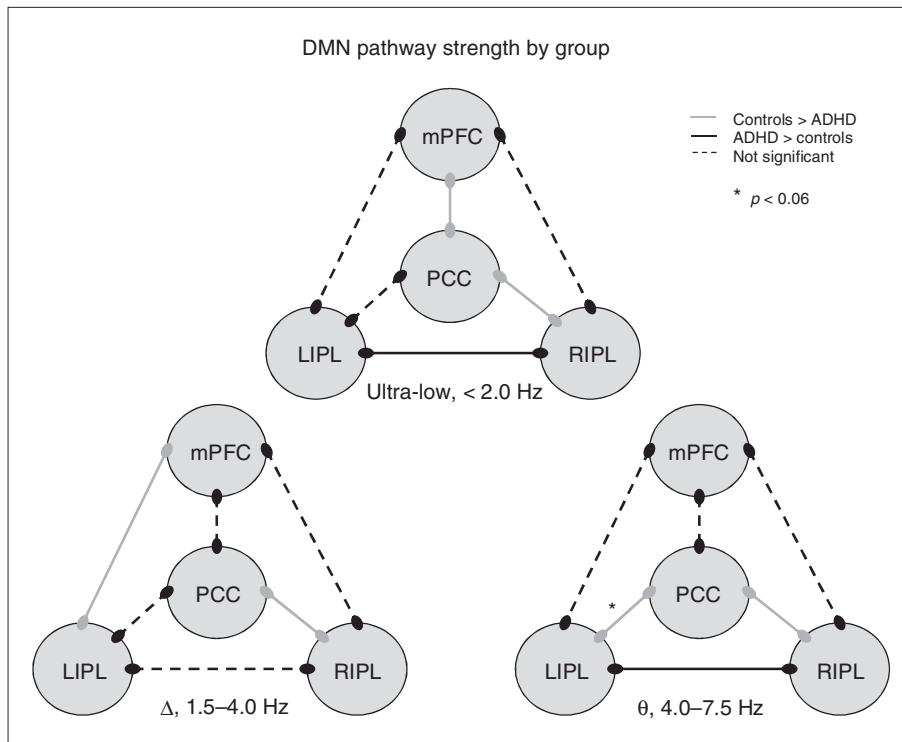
DMN pathway strength by group

Controls > ADHD
ADHD > controls
Not significant

* $p < 0.06$

mPFC

PCC

LIPL

RIPL

Ultra-low, < 2.0 Hz

mPFC

PCC

LIPL

RIPL

$\Delta$, 1.5–4.0 Hz

mPFC

*

PCC

LIPL

RIPL

$\theta$, 4.0–7.5 Hz